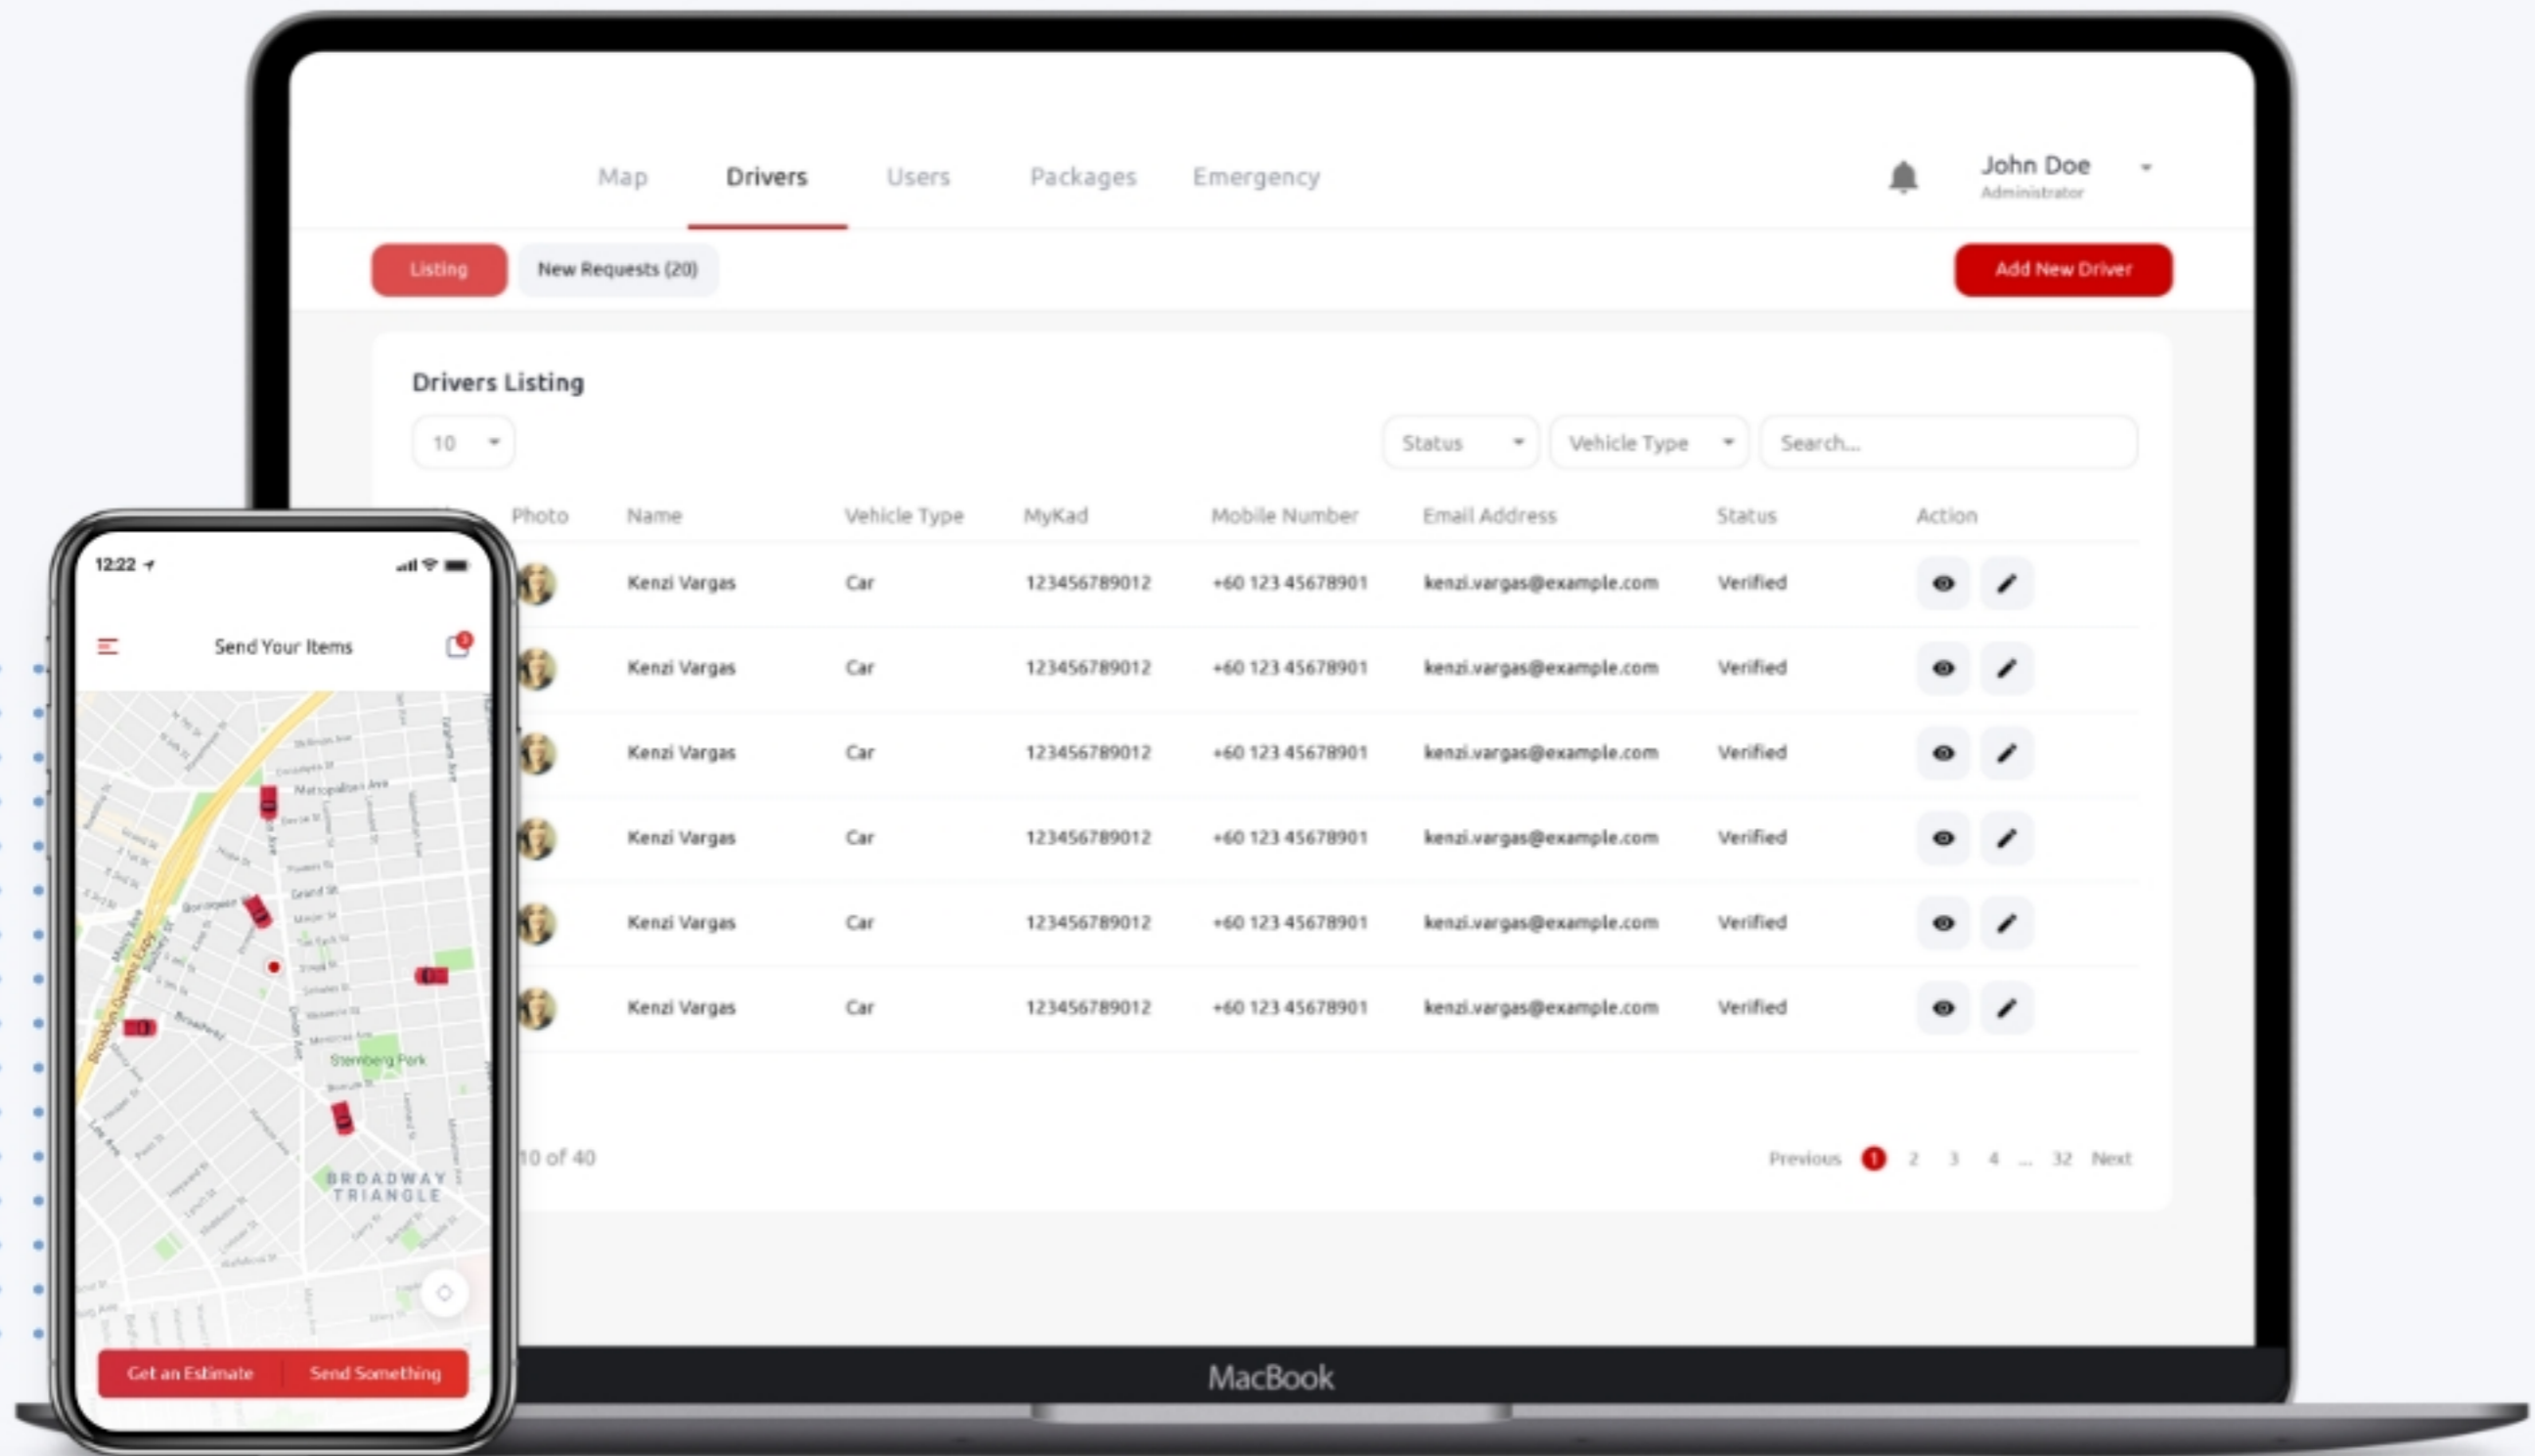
Map Drivers Users Packages Emergency

John Doe
Administrator

Listing New Requests (20)

Add New Driver

Drivers Listing

10

Status Vehicle Type Search...

| Photo | Name | Vehicle Type | MyKad | Mobile Number | Email Address | Status | Action |
|---|---|---|---|---|---|---|---|
| | Kenzi Vargas | Car | 123456789012 | +60 123 45678901 | kenzi.vargas@example.com | Verified | |
| | Kenzi Vargas | Car | 123456789012 | +60 123 45678901 | kenzi.vargas@example.com | Verified | |
| | Kenzi Vargas | Car | 123456789012 | +60 123 45678901 | kenzi.vargas@example.com | Verified | |
| | Kenzi Vargas | Car | 123456789012 | +60 123 45678901 | kenzi.vargas@example.com | Verified | |
| | Kenzi Vargas | Car | 123456789012 | +60 123 45678901 | kenzi.vargas@example.com | Verified | |
| | Kenzi Vargas | Car | 123456789012 | +60 123 45678901 | kenzi.vargas@example.com | Verified | |

10 of 40

Previous 1 2 3 4 ... 32 Next

MacBook

12:22

Send Your Items

Metropolitan Ave
Grand St
Broadway
Sternberg Park
BROADWAY TRIANGLE

Get an Estimate Send Something